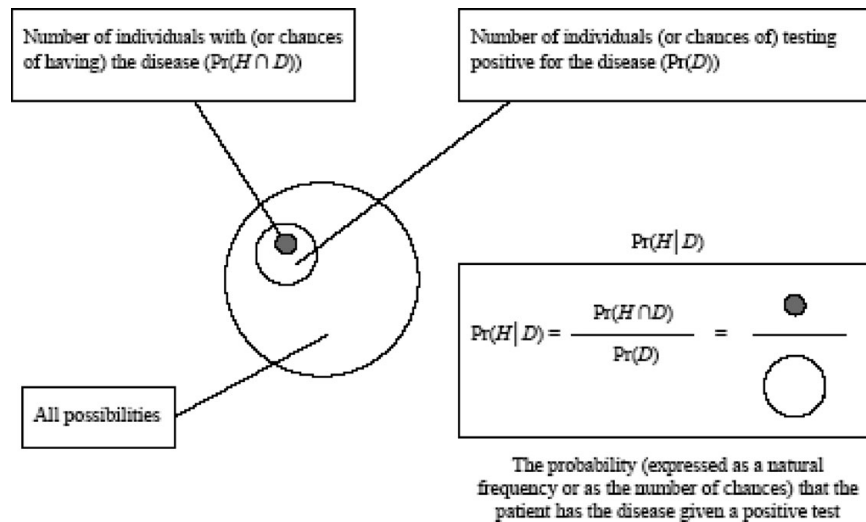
Number of individuals with (or chances of having) the disease ($\Pr(H \cap D)$)

Number of individuals (or chances of) testing positive for the disease ($\Pr(D)$)

All possibilities

$\Pr(H | D)$

$\Pr(H | D) = \frac{\Pr(H \cap D)}{\Pr(D)} =$

The probability (expressed as a natural frequency or as the number of chances) that the patient has the disease given a positive test